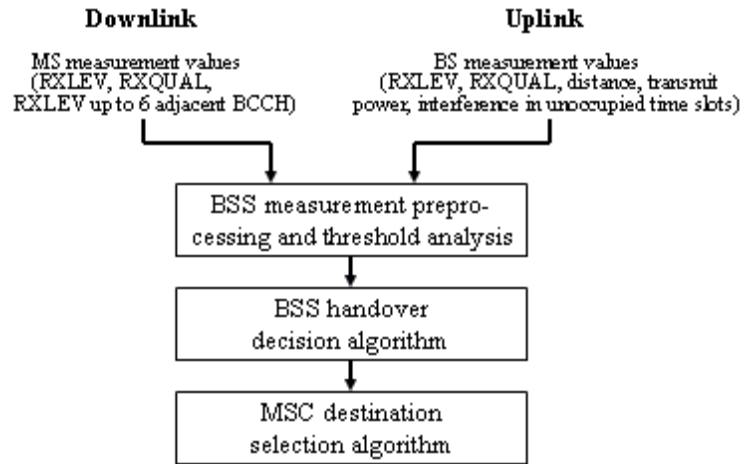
Downlink

Uplink

MS measurement values (RXLEV, RXQUAL, RXLEV up to 6 adjacent BCCH)

BS measurement values (RXLEV, RXQUAL, distance, transmit power, interference in unoccupied time slots)

BSS measurement preprocessing and threshold analysis

BSS handover decision algorithm

MSC destination selection algorithm